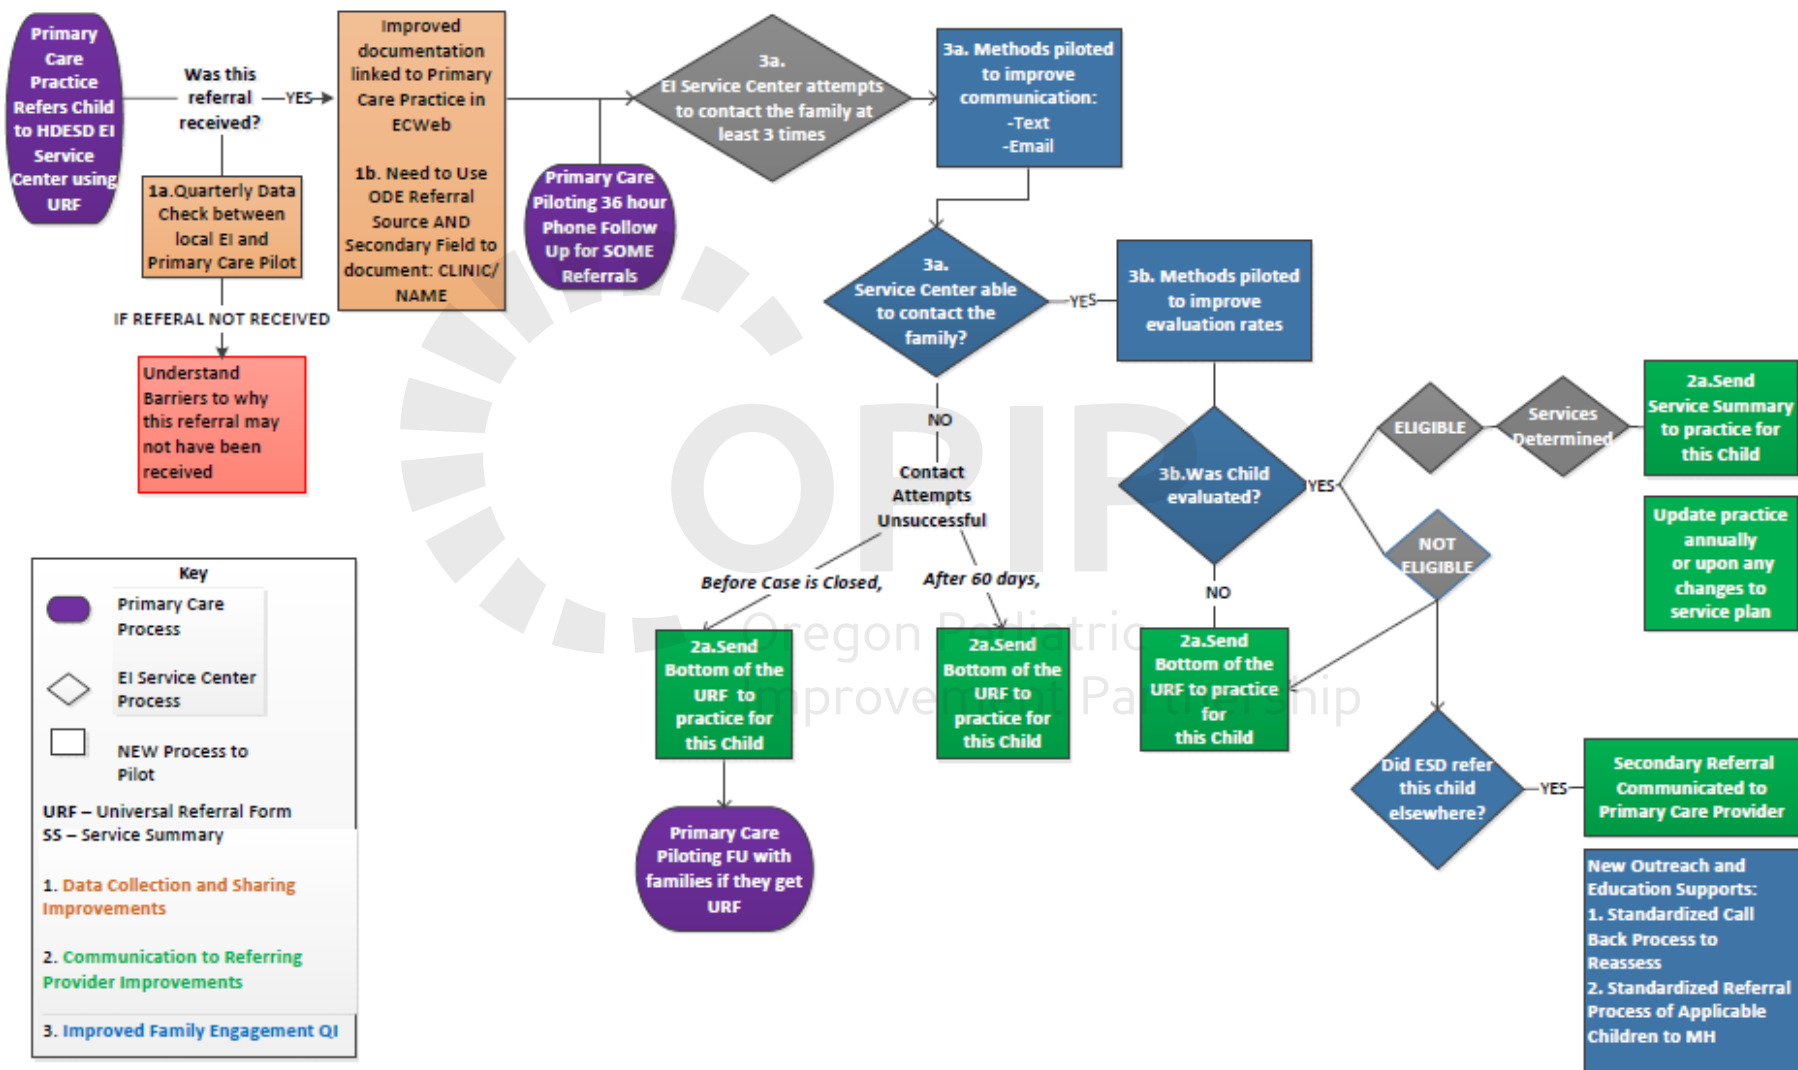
Primary Care Practice Refers Child to HDESD EI Service Center using URF

Was this referral received?

YES

Improved documentation linked to Primary Care Practice in ECWeb

1b. Need to Use ODE Referral Source AND Secondary Field to document: CLINIC/ NAME

1a.Quarterly Data Check between local EI and Primary Care Pilot

IF REFERAL NOT RECEIVED

Understand Barriers to why this referral may not have been received

Primary Care Piloting 36 hour Phone Follow Up for SOME Referrals

3a. EI Service Center attempts to contact the family at least 3 times

3a. Methods piloted to improve communication: -Text -Email

3a. Service Center able to contact the family?

YES

3b. Methods piloted to improve evaluation rates

NO

Contact Attempts Unsuccessful

Before Case is Closed,

After 60 days,

2a.Send Bottom of the URF to practice for this Child

2a.Send Bottom of the URF to practice for this Child

Primary Care Piloting FU with families if they get URF

3b.Was Child evaluated?

YES

NO

2a.Send Bottom of the URF to practice for this Child

ELIGIBLE

Services Determined

2a.Send Service Summary to practice for this Child

Update practice annually or upon any changes to service plan

NOT ELIGIBLE

Did ESD refer this child elsewhere?

YES

Secondary Referral Communicated to Primary Care Provider

New Outreach and Education Supports:
1. Standardized Call Back Process to Reassess
2. Standardized Referral Process of Applicable Children to MH

Key
Primary Care Process
EI Service Center Process
NEW Process to Pilot
URF – Universal Referral Form
SS – Service Summary
1. Data Collection and Sharing Improvements
2. Communication to Referring Provider Improvements
3. Improved Family Engagement QI

OPIP
Oregon Pediatric Improvement Partnership